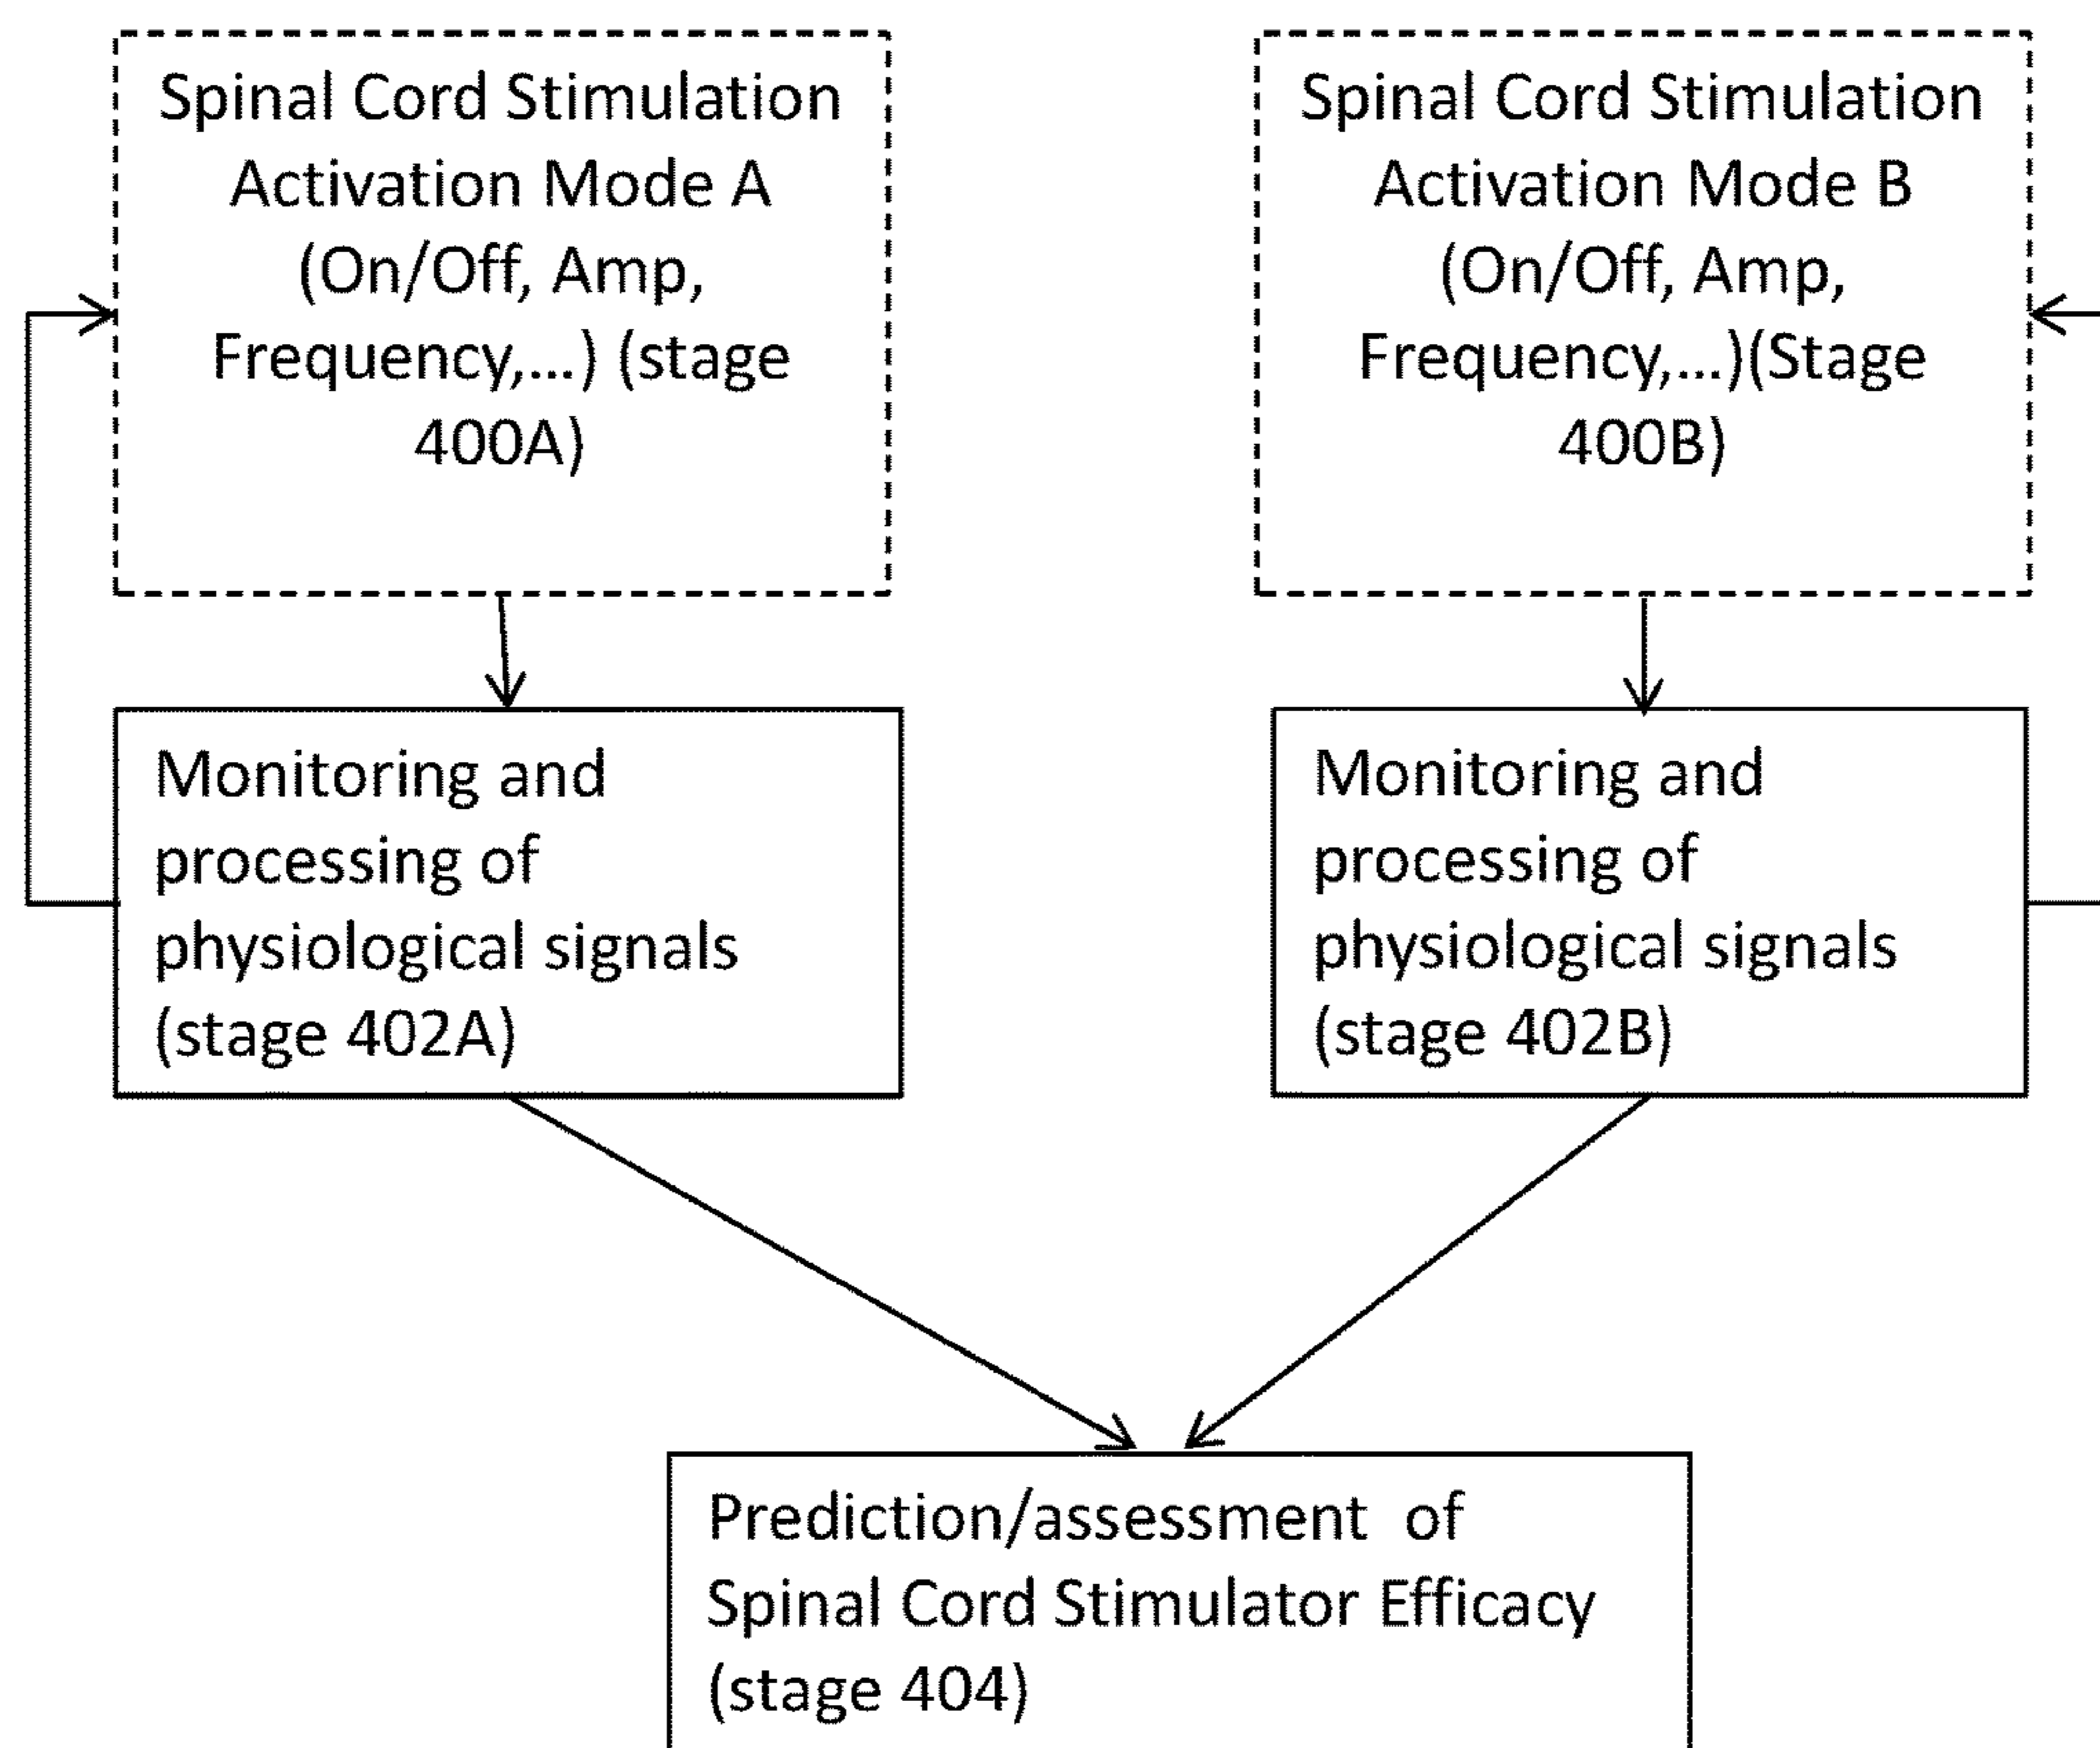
Spinal Cord Stimulation Activation Mode A (On/Off, Amp, Frequency,...) (stage 400A)

Spinal Cord Stimulation Activation Mode B (On/Off, Amp, Frequency,...)(Stage 400B)

Monitoring and processing of physiological signals (stage 402A)

Monitoring and processing of physiological signals (stage 402B)

Prediction/assessment of Spinal Cord Stimulator Efficacy (stage 404)